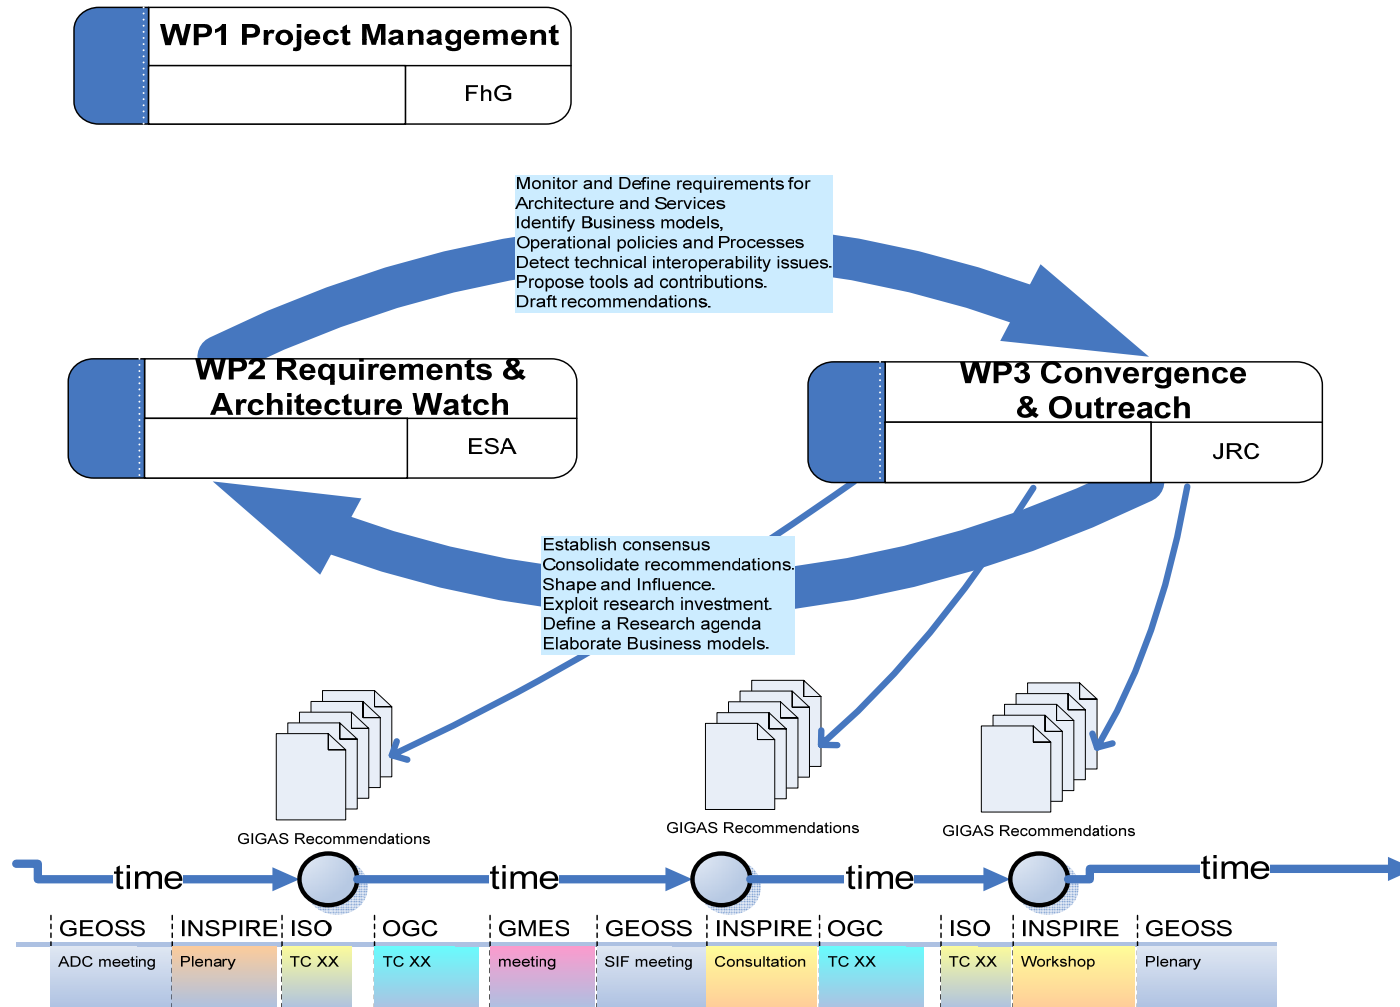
WP1 Project Management

FhG

Monitor and Define requirements for Architecture and Services
Identify Business models,
Operational policies and Processes
Detect technical interoperability issues.
Propose tools ad contributions.
Draft recommendations.

WP2 Requirements & Architecture Watch

ESA

WP3 Convergence & Outreach

JRC

Establish consensus
Consolidate recommendations.
Shape and Influence.
Exploit research investment.
Define a Research agenda
Elaborate Business models.

GIGAS Recommendations

GIGAS Recommendations

GIGAS Recommendations

time

time

time

time

| GEOSS | INSPIRE | ISO | OGC | GMES | GEOSS | INSPIRE | OGC | ISO | INSPIRE | GEOSS |
|---|---|---|---|---|---|---|---|---|---|---|
| ADC meeting | Plenary | TC XX | TC XX | meeting | SIF meeting | Consultation | TC XX | TC XX | Workshop | Plenary |